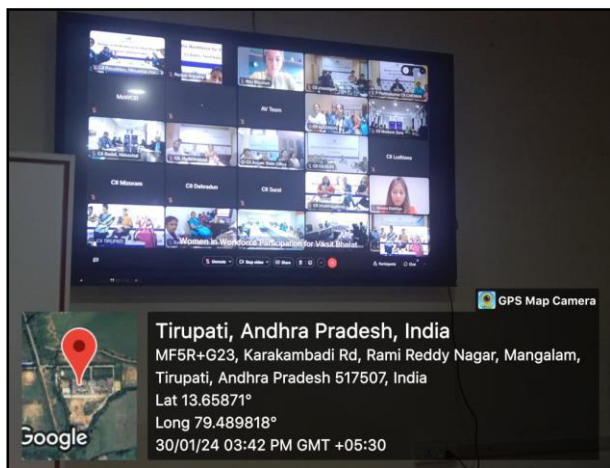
MoWCD

AV Team

CII Mizoram

CII Dehradun

CII Surat

CII Ludhiana

Women in Workforce Participation for Viksit Bharat

GPS Map Camera

Tirupati, Andhra Pradesh, India

MF5R+G23, Karakambadi Rd, Rami Reddy Nagar, Mangalam, Tirupati, Andhra Pradesh 517507, India

Lat 13.65871°

Long 79.489818°

30/01/24 03:42 PM GMT +05:30

Google